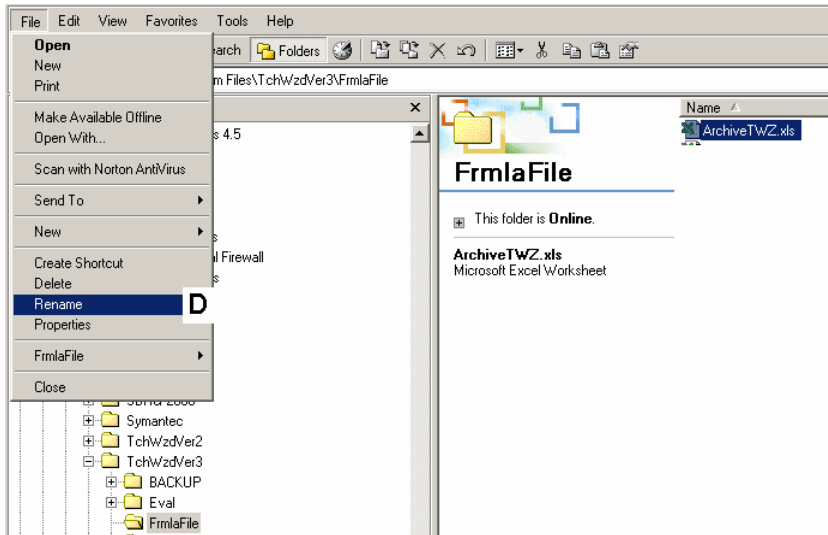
File Edit View Favorites Tools Help

Open
New
Print
Make Available Offline
Open With...
Scan with Norton AntiVirus
Send To
New
Create Shortcut
Delete
Rename
Properties
FrmlaFile
Close

D

earch Folders

m Files\TchWzdVer3\FrmlaFile

s 4.5

s

al Firewall

s

Symantec
TchWzdVer2
TchWzdVer3
BACKUP
Eval
FrmlaFile

FrmlaFile

This folder is **Online**.

**ArchiveTWZ.xls**
Microsoft Excel Worksheet

Name

ArchiveTWZ.xls